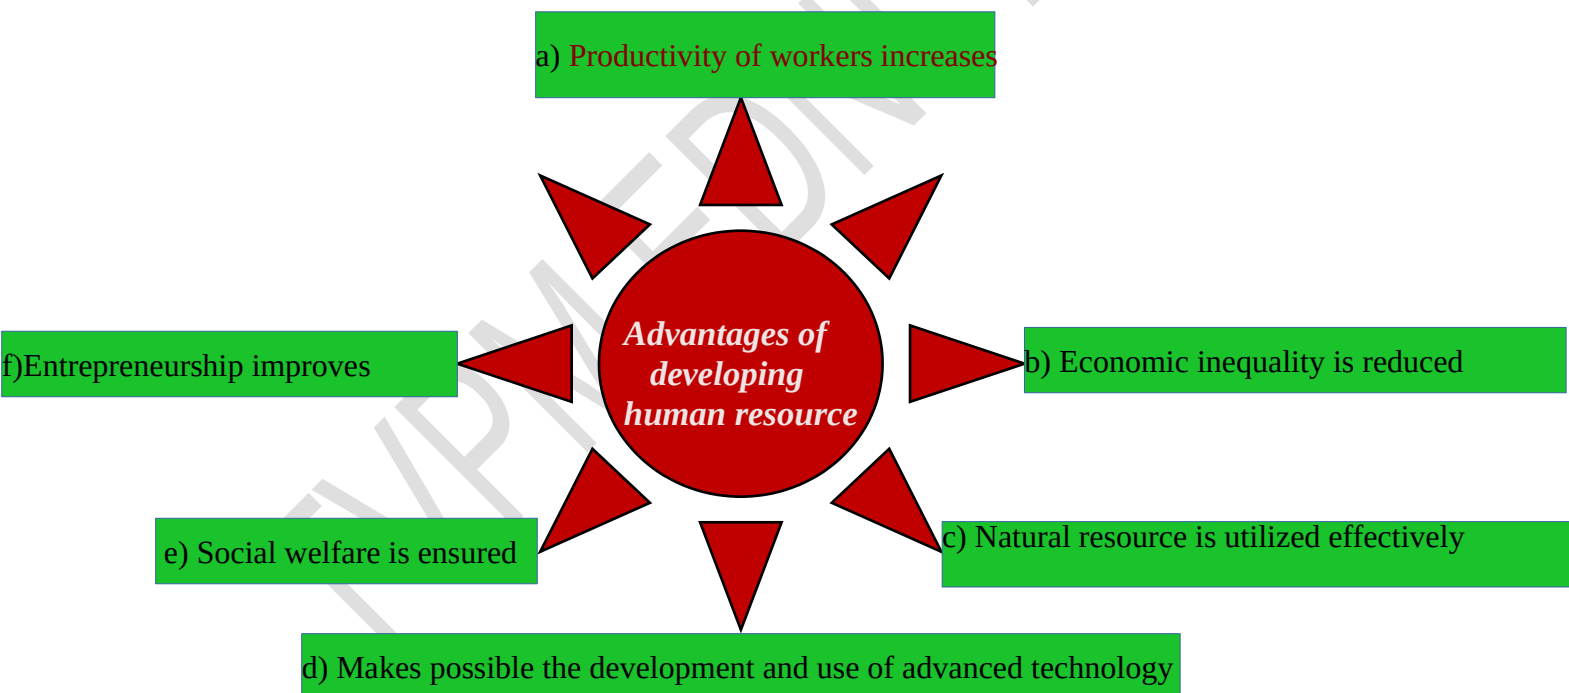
a) Productivity of workers increases

Advantages of developing human resource

f)Entrepreneurship improves

b) Economic inequality is reduced

e) Social welfare is ensured

c) Natural resource is utilized effectively

d) Makes possible the development and use of advanced technology